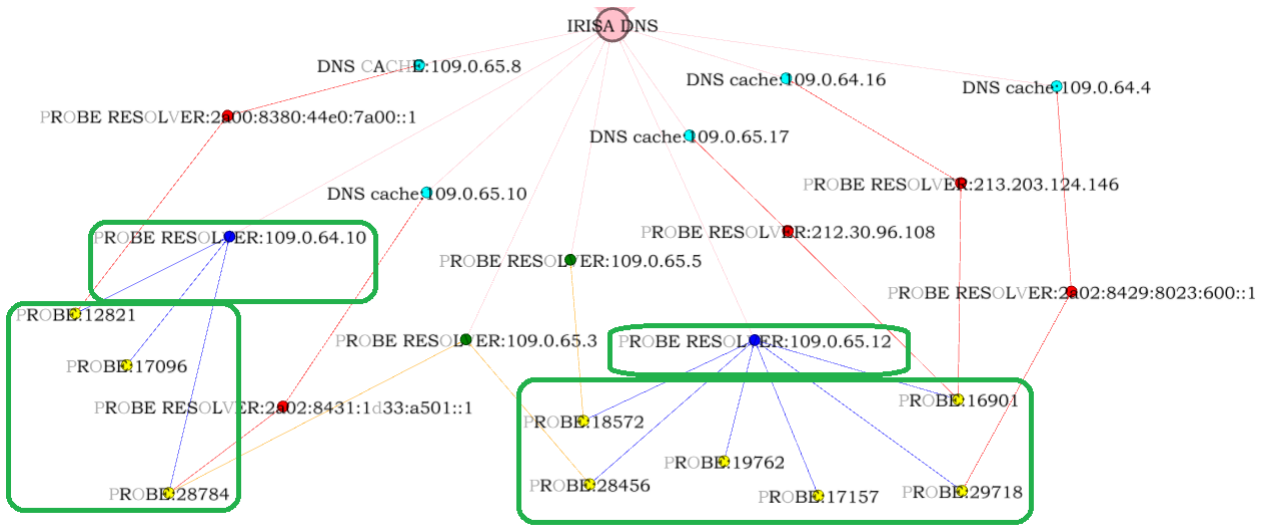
IRISA DNS

DNS CACHE:109.0.65.8

DNS cache:109.0.64.16

DNS cache:109.0.64.4

PROBE RESOLVER:2a00:8380:44e0:7a00::1

DNS cache:109.0.65.17

PROBE RESOLVER:213.203.124.146

DNS cache:109.0.65.10

PROBE RESOLVER:109.0.64.10

PROBE RESOLVER:212.30.96.108

PROBE RESOLVER:109.0.65.5

PROBE RESOLVER:2a02:8429:8023:600::1

PROBE:12821

PROBE RESOLVER:109.0.65.3

PROBE RESOLVER:109.0.65.12

PROBE:17096

PROBE:16901

PROBE RESOLVER:2a02:8431:1d33:a501::1

PROBE:18572

PROBE:19762

PROBE:28456

PROBE:28784

PROBE:17157

PROBE:29718